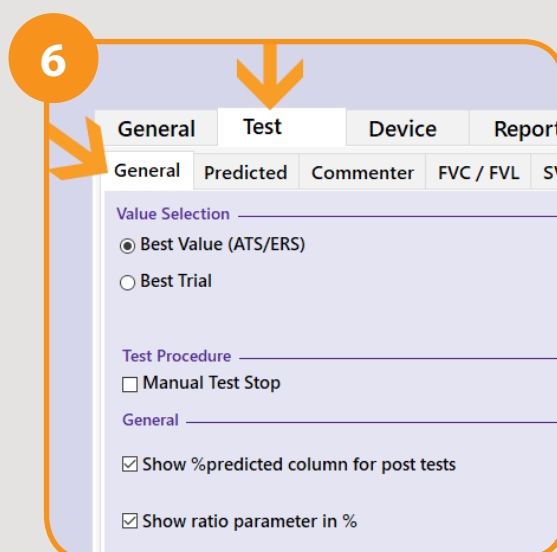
6

General | Test | Device | Report

General | Predicted | Commenter | FVC / FVL | SV

Value Selection

◉ Best Value (ATS/ERS)

○ Best Trial

Test Procedure

☐ Manual Test Stop

General

☑ Show %predicted column for post tests

☑ Show ratio parameter in %